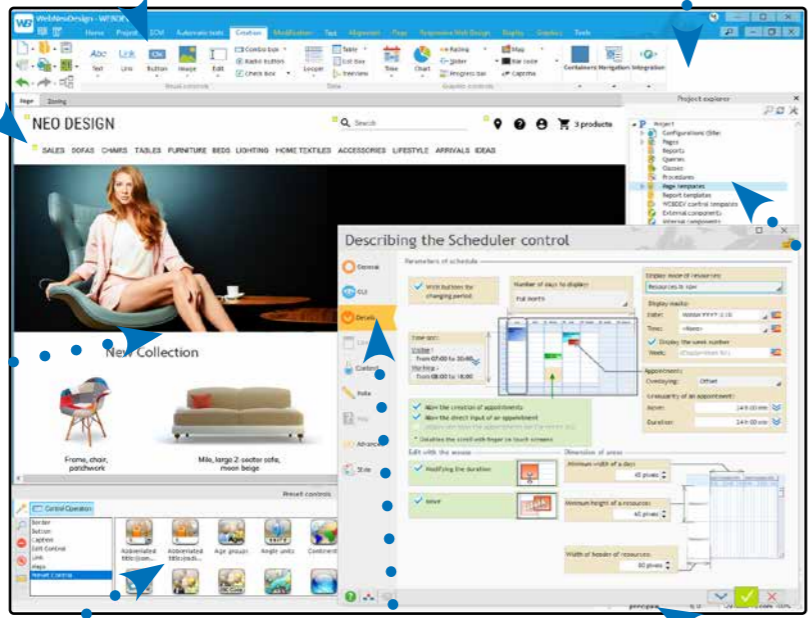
WebNeoDesign - WEBDEV

Home Project SCM Automatic tests Creation Modification Text Alignment Page Responsive Web Design Display Graphics Tools

Text Link Button Image Edit Combo box Radio buttons Check box Looper List box Treeview Time Chart Rating Slider Progress bar Map Bar code Captcha Containers Navigation Integration

Usual controls Data Graphic controls

Page Zoning

Project explorer

NEO DESIGN

Search

3 products

SALES SOFAS CHAIRS TABLES FURNITURE BEDS LIGHTING HOME TEXTILES ACCESSORIES LIFESTYLE ARRIVALS IDEAS

New Collection

Frome, chair, patchwork

Mile, large 2-seater sofa, moon beige

Project
Configurations (Site)
Pages
Reports
Queries
Classes
Procedures
Page templates
Report templates
WEBDEV control templates
External components
Internal components

Describing the Scheduler control

General
GUI
Details
Content
Note
Advanced
Style

Parameters of schedule

With buttons for changing period

Number of days to display:
Full month

Display mode of resources:
Resources in row

Display masks:
Date:
Time:
Display the week number
Week:

Time slot:
Visible
From 07:00 to 20:00
Working
From 08:00 to 18:00

Appointment:
Overlaying:
Offset
Granularity of an appointment:
Move:
Duration:

Allow the creation of appointments
Allow the direct input of an appointment
Disables the scroll with finger on touch screens

Edit with the mouse

Modifying the duration

Move

Dimension of areas

Minimum width of a day:
40 pixels

Minimum height of a resource:
40 pixels

Width of header of resources:
80 pixels

Preset controls

Control Operation

Border
Button
Caption
Edit Control
Link
Maps
Preset Controls

Abbreviated titles (com...
Abbreviated titles (cust...
Age groups
Angle units
Continents